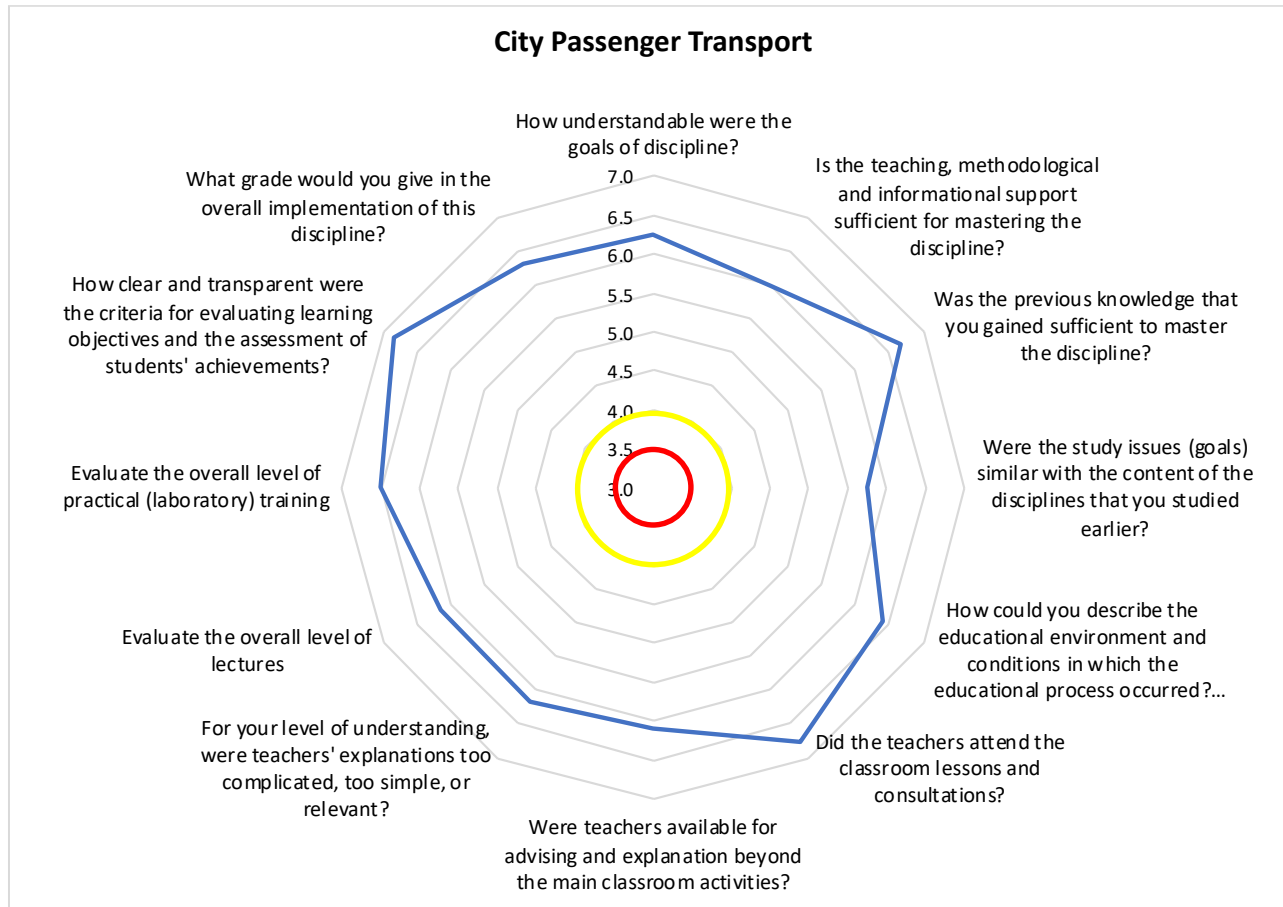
City Passenger Transport

How understandable were the goals of discipline?

Is the teaching, methodological and informational support sufficient for mastering the discipline?

Was the previous knowledge that you gained sufficient to master the discipline?

Were the study issues (goals) similar with the content of the disciplines that you studied earlier?

How could you describe the educational environment and conditions in which the educational process occurred?...

Did the teachers attend the classroom lessons and consultations?

Were teachers available for advising and explanation beyond the main classroom activities?

For your level of understanding, were teachers' explanations too complicated, too simple, or relevant?

Evaluate the overall level of lectures

Evaluate the overall level of practical (laboratory) training

How clear and transparent were the criteria for evaluating learning objectives and the assessment of students' achievements?

What grade would you give in the overall implementation of this discipline?

7.0
6.5
6.0
5.5
5.0
4.5
4.0
3.5
3.0